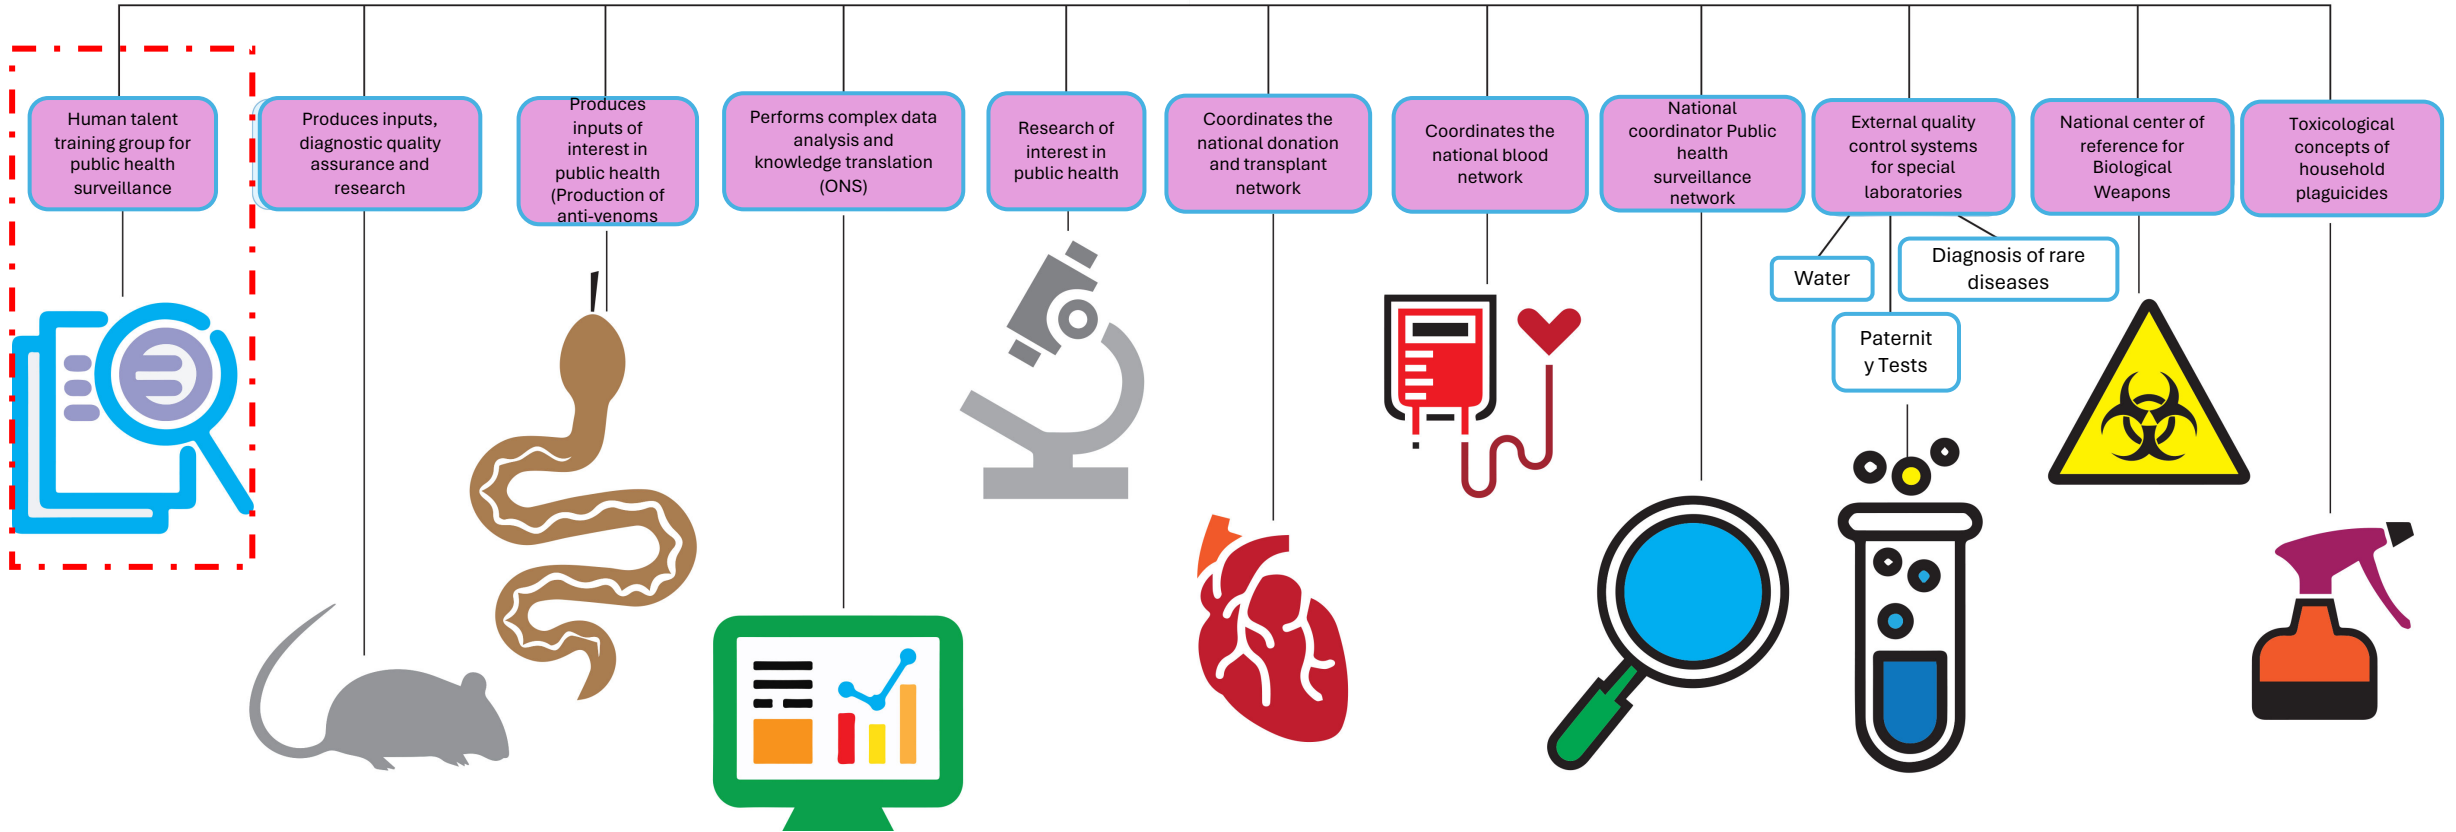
Human talent training group for public health surveillance

Produces inputs, diagnostic quality assurance and research

Produces inputs of interest in public health (Production of anti-venoms

Performs complex data analysis and knowledge translation (ONS)

Research of interest in public health

Coordinates the national donation and transplant network

Coordinates the national blood network

National coordinator Public health surveillance network

External quality control systems for special laboratories

Water

Diagnosis of rare diseases

Paternit y Tests

National center of reference for Biological Weapons

Toxicological concepts of household plaguicides